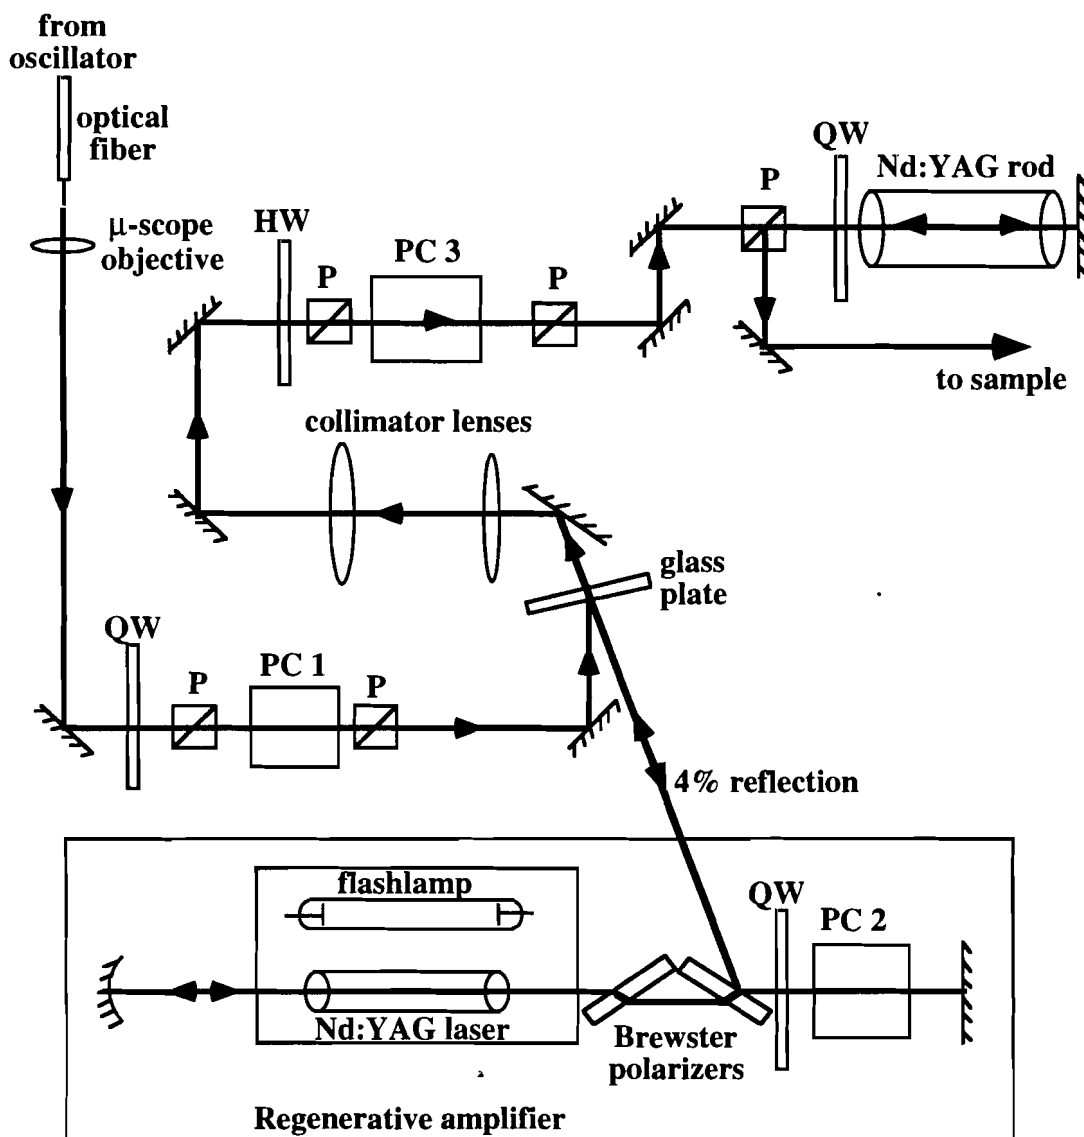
from oscillator

optical fiber

μ-scope objective

HW

P

PC 3

P

QW

P

Nd:YAG rod

to sample

collimator lenses

glass plate

QW

P

PC 1

P

4% reflection

flashlamp

Nd:YAG laser

Brewster polarizers

QW

PC 2

Regenerative amplifier